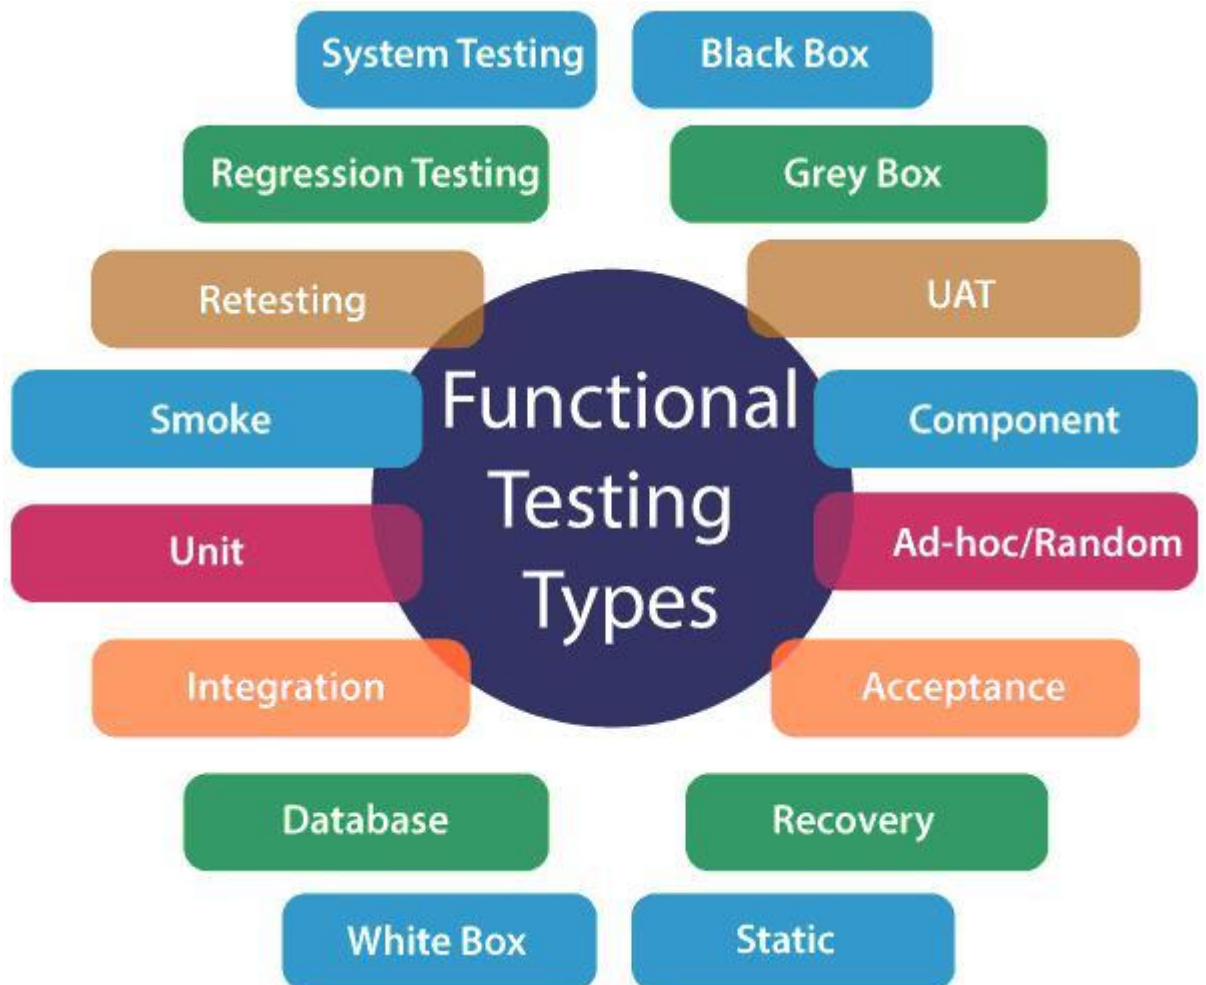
Functional Testing Types

System Testing

Black Box

Regression Testing

Grey Box

Retesting

UAT

Smoke

Component

Unit

Ad-hoc/Random

Integration

Acceptance

Database

Recovery

White Box

Static